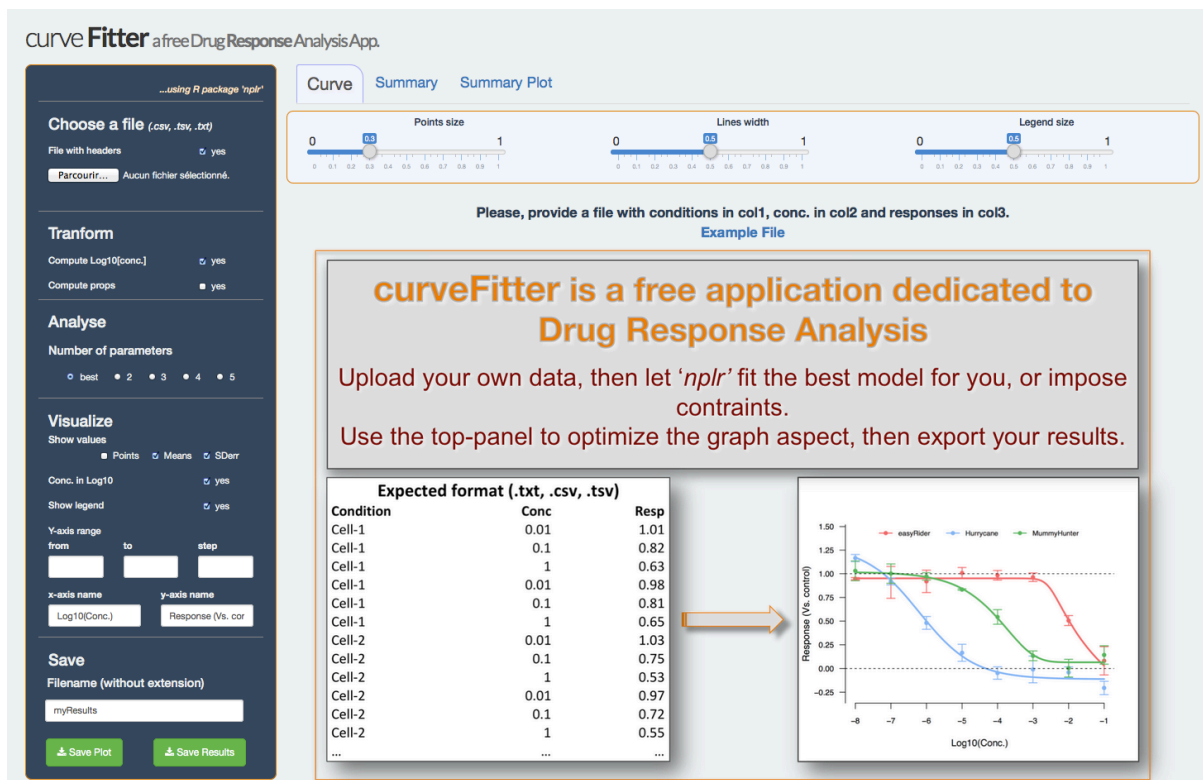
curve Fitter a free Drug Response Analysis App.

...using R package 'nplr'

Choose a file (.csv, .tsv, .txt)
File with headers yes
Parcourir... Aucun fichier sélectionné.

Tranform
Compute Log10[conc.] yes
Compute props yes

Analyse
Number of parameters
best 2 3 4 5

Visualize
Show values
Points Means SDerr
Conc. in Log10 yes
Show legend yes
Y-axis range
from to step
x-axis name y-axis name
Log10(Conc.) Response (Vs. cor

Save
Filename (without extension)
myResults
Save Plot Save Results

Curve Summary Summary Plot

Points size
0 0.3 1
0 0.1 0.2 0.3 0.4 0.5 0.6 0.7 0.8 0.9 1
Lines width
0 0.5 1
0 0.1 0.2 0.3 0.4 0.5 0.6 0.7 0.8 0.9 1
Legend size
0 0.5 1
0 0.1 0.2 0.3 0.4 0.5 0.6 0.7 0.8 0.9 1

Please, provide a file with conditions in col1, conc. in col2 and responses in col3.
Example File

curveFitter is a free application dedicated to Drug Response Analysis

Upload your own data, then let 'nplr' fit the best model for you, or impose contraints.
Use the top-panel to optimize the graph aspect, then export your results.

Expected format (.txt, .csv, .tsv)

| Condition | Conc | Resp |
|---|---|---|
| Cell-1 | 0.01 | 1.01 |
| Cell-1 | 0.1 | 0.82 |
| Cell-1 | 1 | 0.63 |
| Cell-1 | 0.01 | 0.98 |
| Cell-1 | 0.1 | 0.81 |
| Cell-1 | 1 | 0.65 |
| Cell-2 | 0.01 | 1.03 |
| Cell-2 | 0.1 | 0.75 |
| Cell-2 | 1 | 0.53 |
| Cell-2 | 0.01 | 0.97 |
| Cell-2 | 0.1 | 0.72 |
| Cell-2 | 1 | 0.55 |
| ... | ... | ... |

easyRider Hurrycane MummyHunter
1.50 1.25 1.00 0.75 0.50 0.25 0.00 −0.25
Response (Vs. control)
−8 −7 −6 −5 −4 −3 −2 −1
Log10(Conc.)